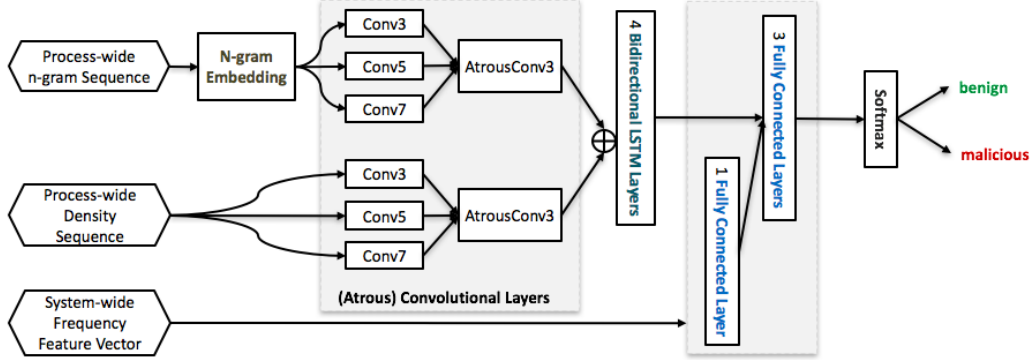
Process-wide n-gram Sequence

N-gram Embedding

Conv3

Conv5

Conv7

AtrousConv3

Process-wide Density Sequence

Conv3

Conv5

Conv7

AtrousConv3

(Atrous) Convolutional Layers

4 Bidirectional LSTM Layers

3 Fully Connected Layers

1 Fully Connected Layer

System-wide Frequency Feature Vector

Softmax

benign

malicious